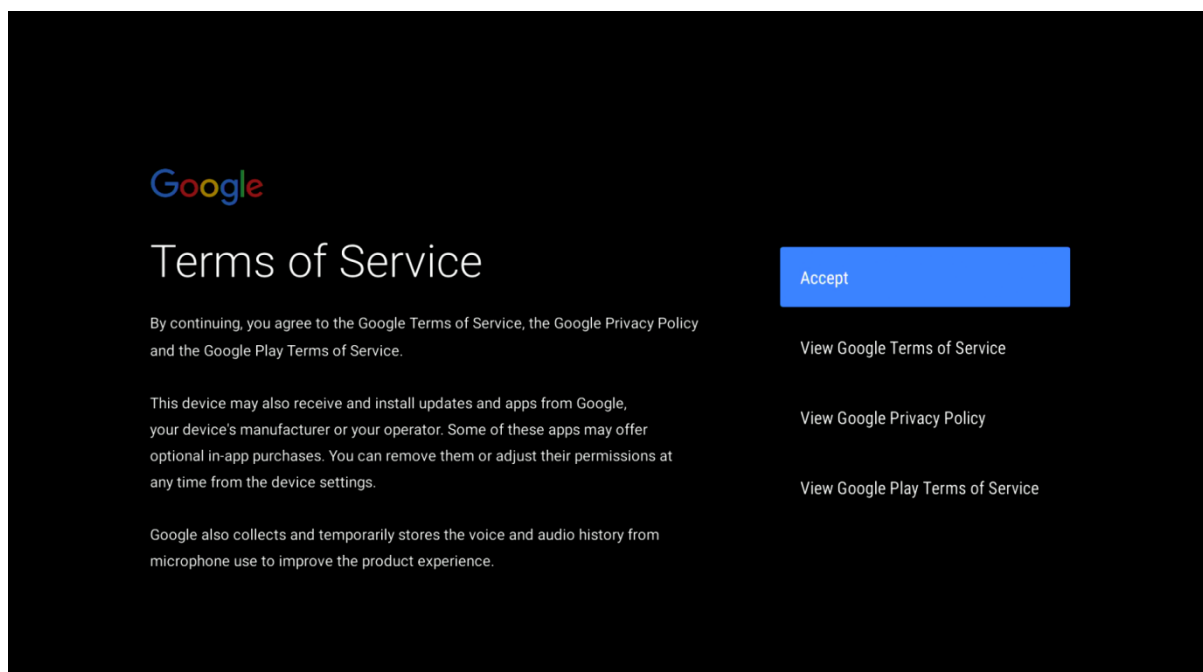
Google

Terms of Service

By continuing, you agree to the Google Terms of Service, the Google Privacy Policy and the Google Play Terms of Service.

This device may also receive and install updates and apps from Google, your device's manufacturer or your operator. Some of these apps may offer optional in-app purchases. You can remove them or adjust their permissions at any time from the device settings.

Google also collects and temporarily stores the voice and audio history from microphone use to improve the product experience.

Accept

View Google Terms of Service

View Google Privacy Policy

View Google Play Terms of Service